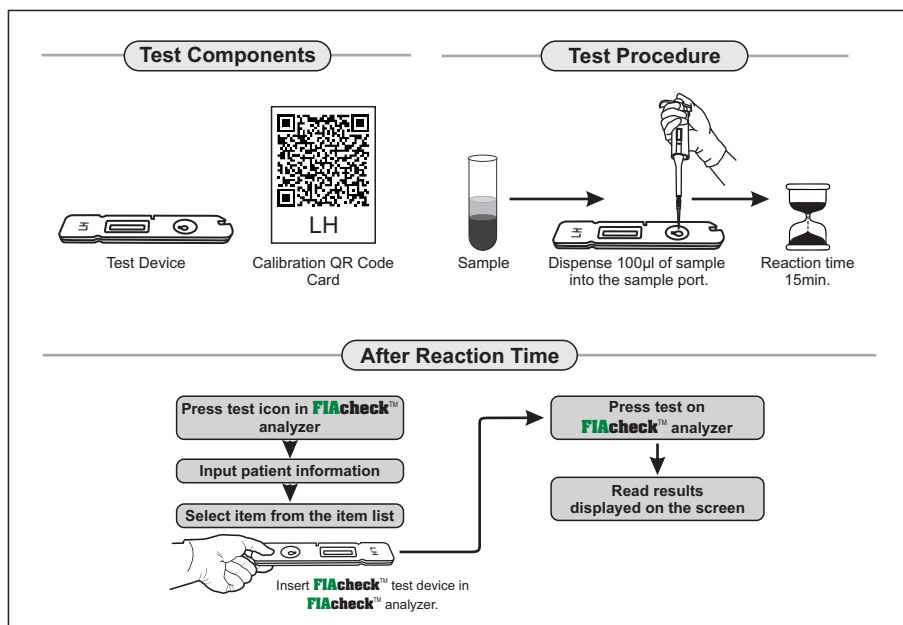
Test Components

LH

Test Device

Calibration QR Code Card

Test Procedure

Sample

Dispense 100µl of sample into the sample port.

Reaction time 15min.

After Reaction Time

Press test icon in FIAcheck™ analyzer

Input patient information

Select item from the item list

Insert FIAcheck™ test device in FIAcheck™ analyzer.

Press test on FIAcheck™ analyzer

Read results displayed on the screen